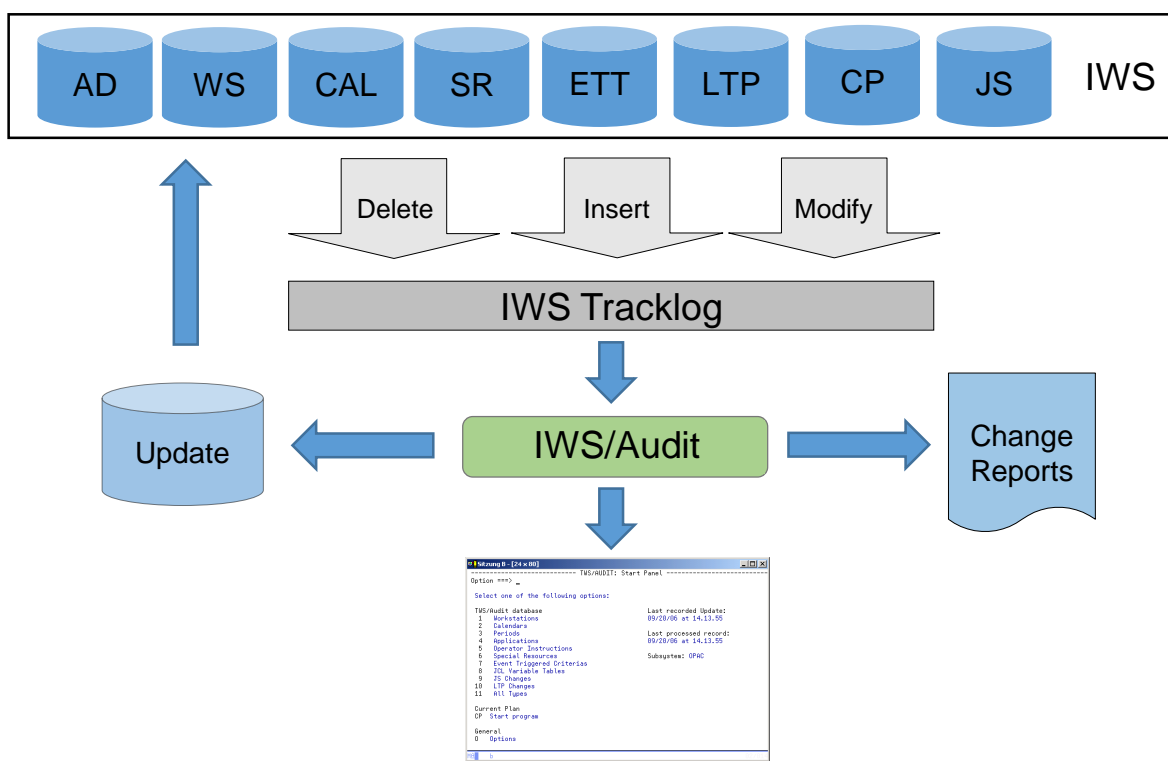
AD WS CAL SR ETT LTP CP JS IWS

Delete Insert Modify

IWS Tracklog

Update

IWS/Audit

Change Reports

Sitzung B - [24 x 80]

------------------------------ TWS/AUDIT: Start Panel ------------------------------
Option ===> _

Select one of the following options:

TWS/Audit database
1 Workstations
2 Calendars
3 Periods
4 Applications
5 Operator Instructions
6 Special Resources
7 Event Triggered Criterias
8 JCL Variable Tables
9 JS Changes
10 LTP Changes
11 All Types

Last recorded Update:
09/20/06 at 14.13.55

Last processed record:
09/20/06 at 14.13.55

Subsystem: OPAC

Current Plan
CP Start program

General
0 Options